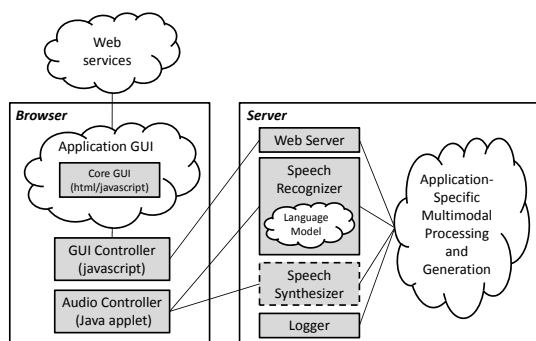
Web services

Browser

Application GUI

Core GUI (html/javascript)

GUI Controller (javascript)

Audio Controller (Java applet)

Server

Web Server

Speech Recognizer

Language Model

Speech Synthesizer

Logger

Application-Specific Multimodal Processing and Generation